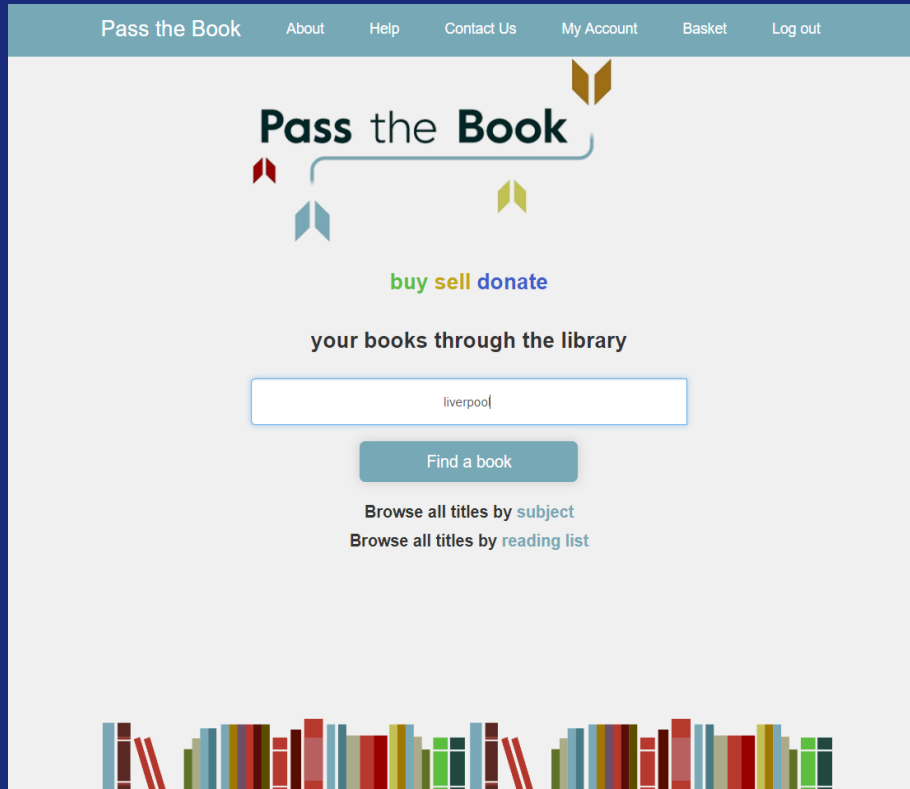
Pass the Book About Help Contact Us My Account Basket Log out

Pass the Book

buy sell donate

your books through the library

liverpoo

Find a book

Browse all titles by subject

Browse all titles by reading list